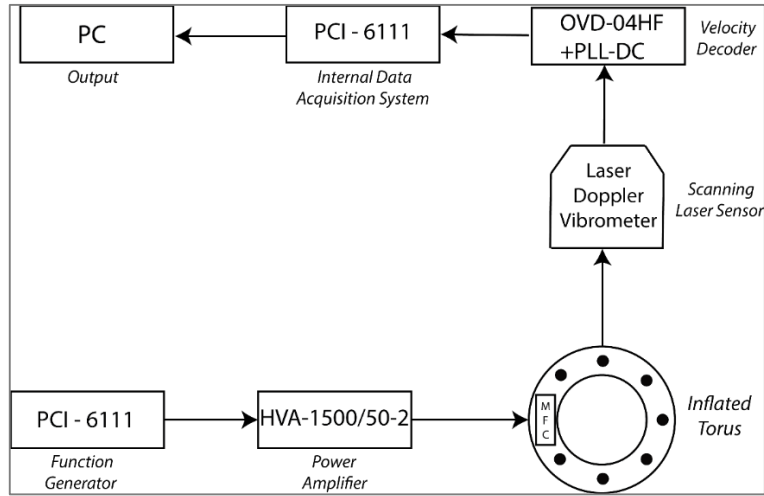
PC

Output

PCI - 6111

Internal Data Acquisition System

OVD-04HF +PLL-DC

Velocity Decoder

Laser Doppler Vibrometer

Scanning Laser Sensor

PCI - 6111

Function Generator

HVA-1500/50-2

Power Amplifier

M F C

Inflated Torus